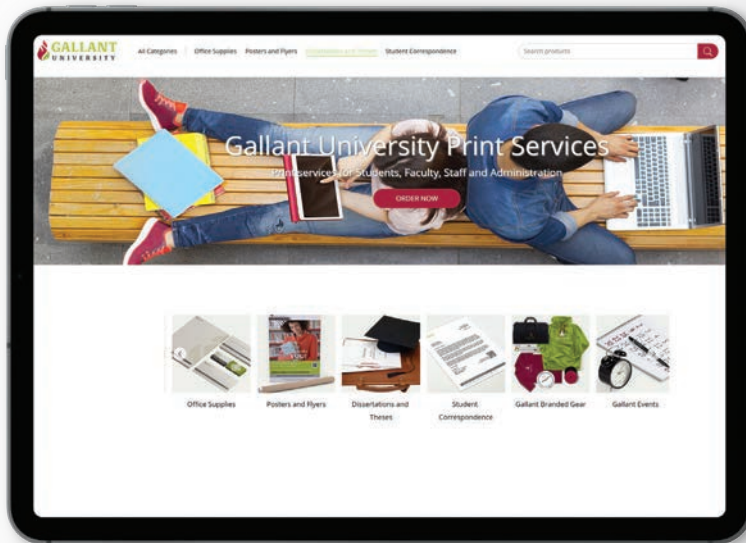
GALLANT UNIVERSITY

All Categories | Office Supplies | Posters and Flyers | Dissertations and Theses | Student Correspondence

Search products

Gallant University Print Services

Print services for Students, Faculty, Staff and Administration

ORDER NOW

Office Supplies

Posters and Flyers

Dissertations and Theses

Student Correspondence

Gallant Branded Gear

Gallant Events